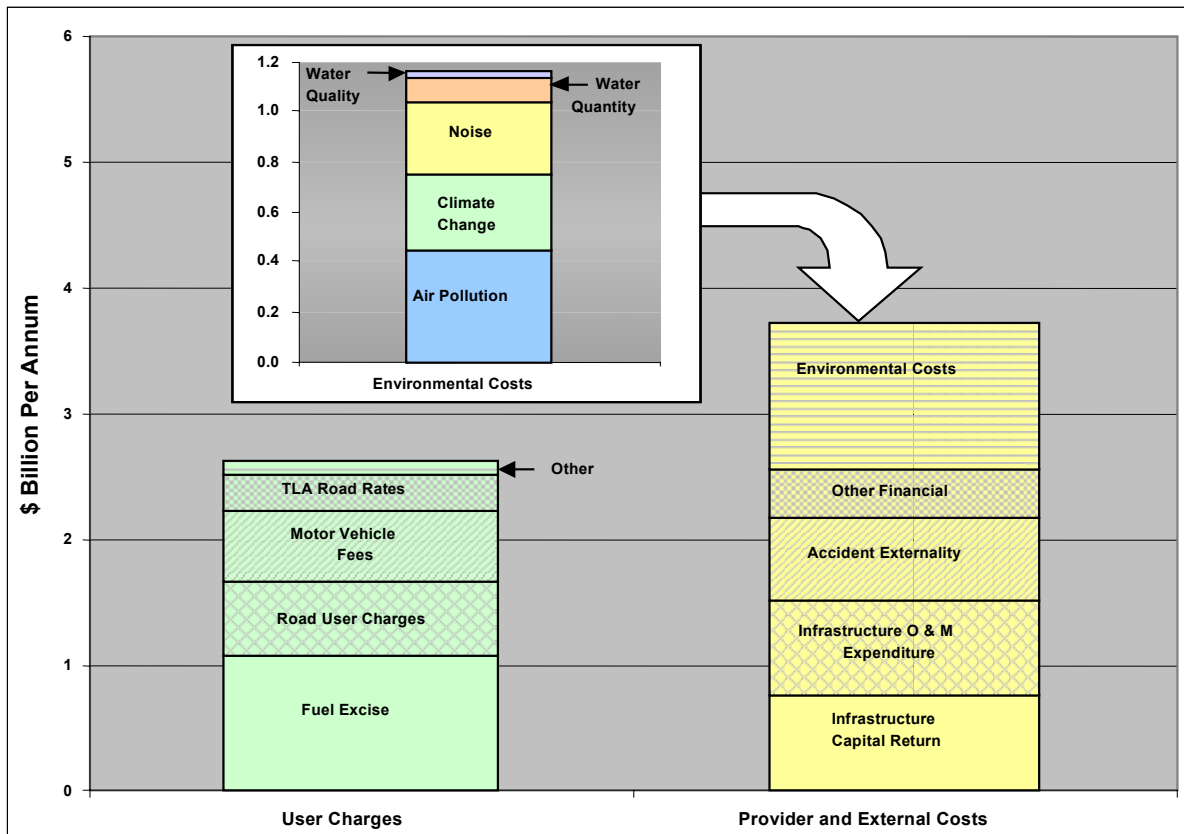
$ Billion Per Annum

6
5
4
3
2
1
0

1.2
1.0
0.8
0.6
0.4
0.2
0.0

Water Quality
Water Quantity
Noise
Climate Change
Air Pollution
Environmental Costs

Other
TLA Road Rates
Motor Vehicle Fees
Road User Charges
Fuel Excise

Environmental Costs
Other Financial
Accident Externality
Infrastructure O & M Expenditure
Infrastructure Capital Return

User Charges
Provider and External Costs